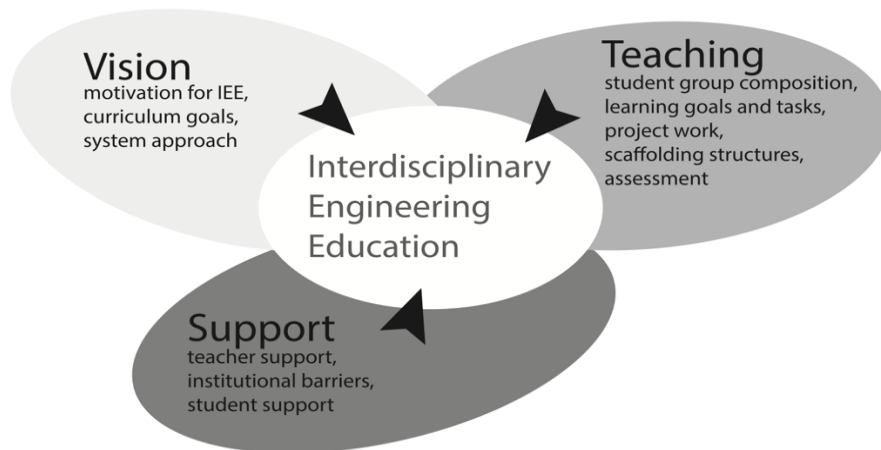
Vision
motivation for IEE, curriculum goals, system approach

Teaching
student group composition, learning goals and tasks, project work, scaffolding structures, assessment

Interdisciplinary Engineering Education

Support
teacher support, institutional barriers, student support